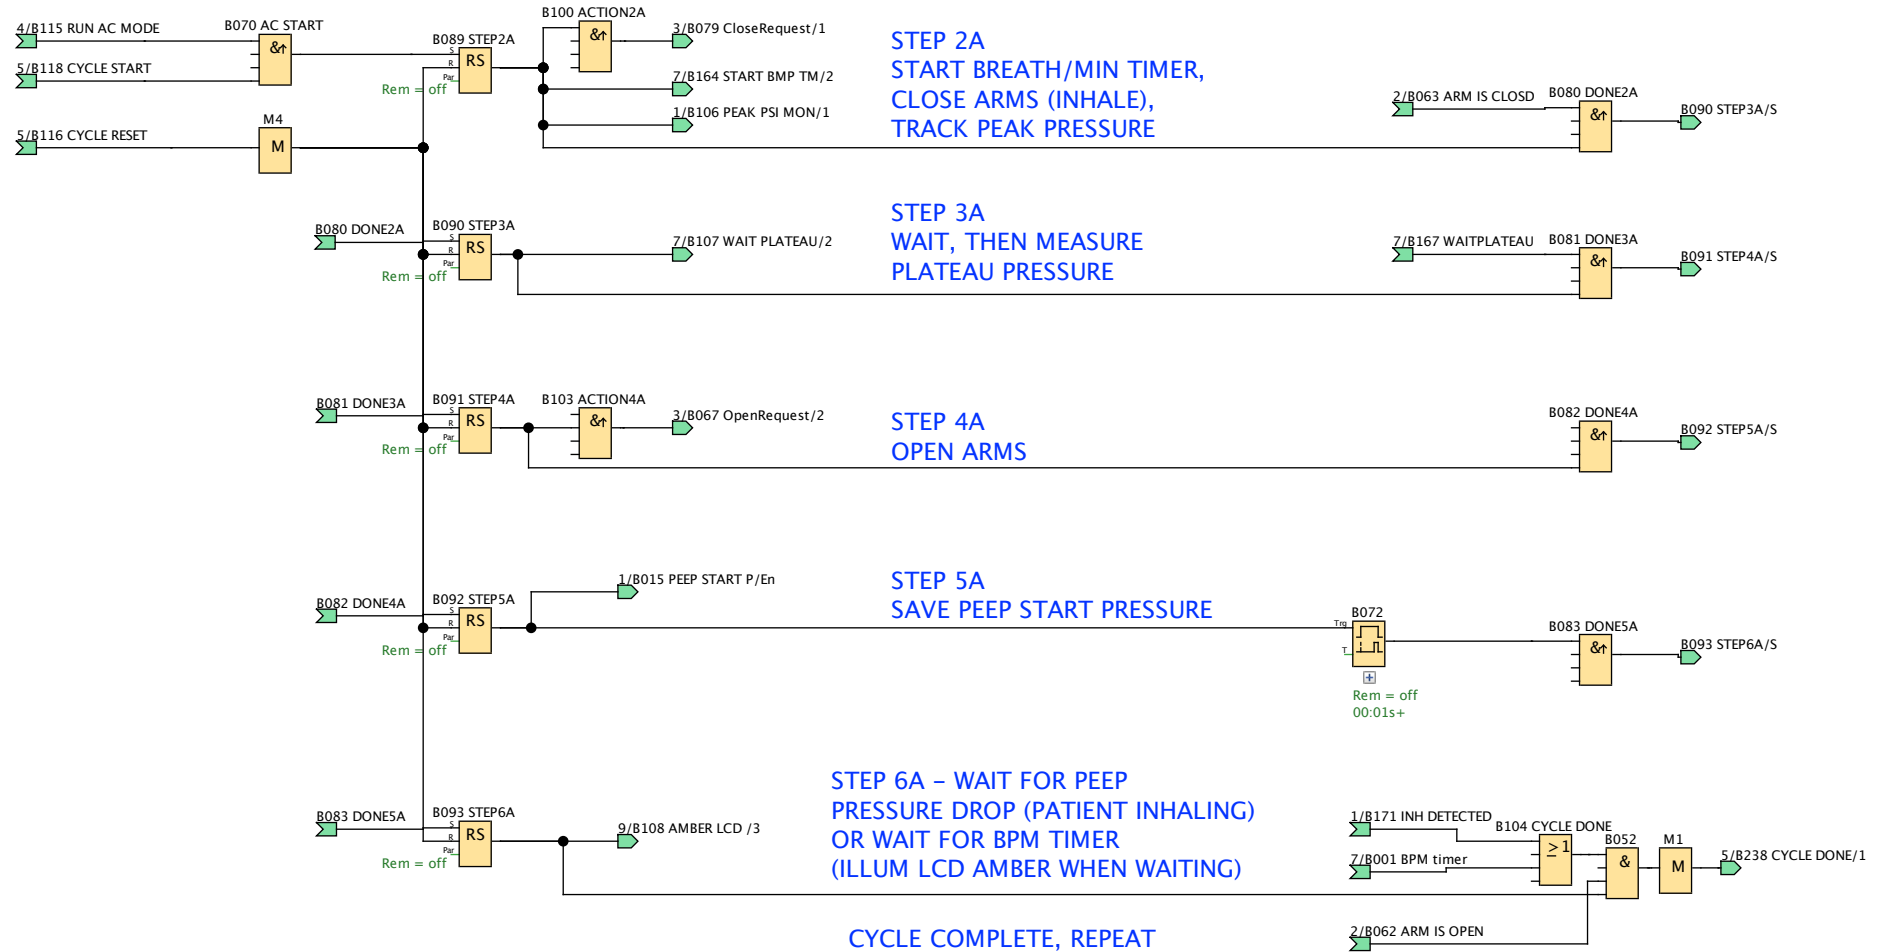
4/B115 RUN AC MODE
B070 AC START
&↑
5/B118 CYCLE START
B089 STEP2A
S
R
Par
RS
Rem = off
B100 ACTION2A
&↑
3/B079 CloseRequest/1
7/B164 START BMP TM/2
1/B106 PEAK PSI MON/1
STEP 2A
START BREATH/MIN TIMER,
CLOSE ARMS (INHALE),
TRACK PEAK PRESSURE
2/B063 ARM IS CLOSD
B080 DONE2A
&↑
B090 STEP3A/S
5/B116 CYCLE RESET
M4
M
B080 DONE2A
B090 STEP3A
S
R
Par
RS
Rem = off
7/B107 WAIT PLATEAU/2
STEP 3A
WAIT, THEN MEASURE
PLATEAU PRESSURE
7/B167 WAITPLATEAU
B081 DONE3A
&↑
B091 STEP4A/S
B081 DONE3A
B091 STEP4A
S
R
Par
RS
Rem = off
B103 ACTION4A
&↑
3/B067 OpenRequest/2
STEP 4A
OPEN ARMS
B082 DONE4A
&↑
B092 STEP5A/S
1/B015 PEEP START P/En
B082 DONE4A
B092 STEP5A
S
R
Par
RS
Rem = off
STEP 5A
SAVE PEEP START PRESSURE
B072
Trg
T
Rem = off
00:01s+
B083 DONE5A
&↑
B093 STEP6A/S
B083 DONE5A
B093 STEP6A
S
R
Par
RS
Rem = off
9/B108 AMBER LCD /3
STEP 6A – WAIT FOR PEEP
PRESSURE DROP (PATIENT INHALING)
OR WAIT FOR BPM TIMER
(ILLUM LCD AMBER WHEN WAITING)
1/B171 INH DETECTED
B104 CYCLE DONE
≥1
7/B001 BPM timer
B052
&
M1
M
5/B238 CYCLE DONE/1
CYCLE COMPLETE, REPEAT
2/B062 ARM IS OPEN